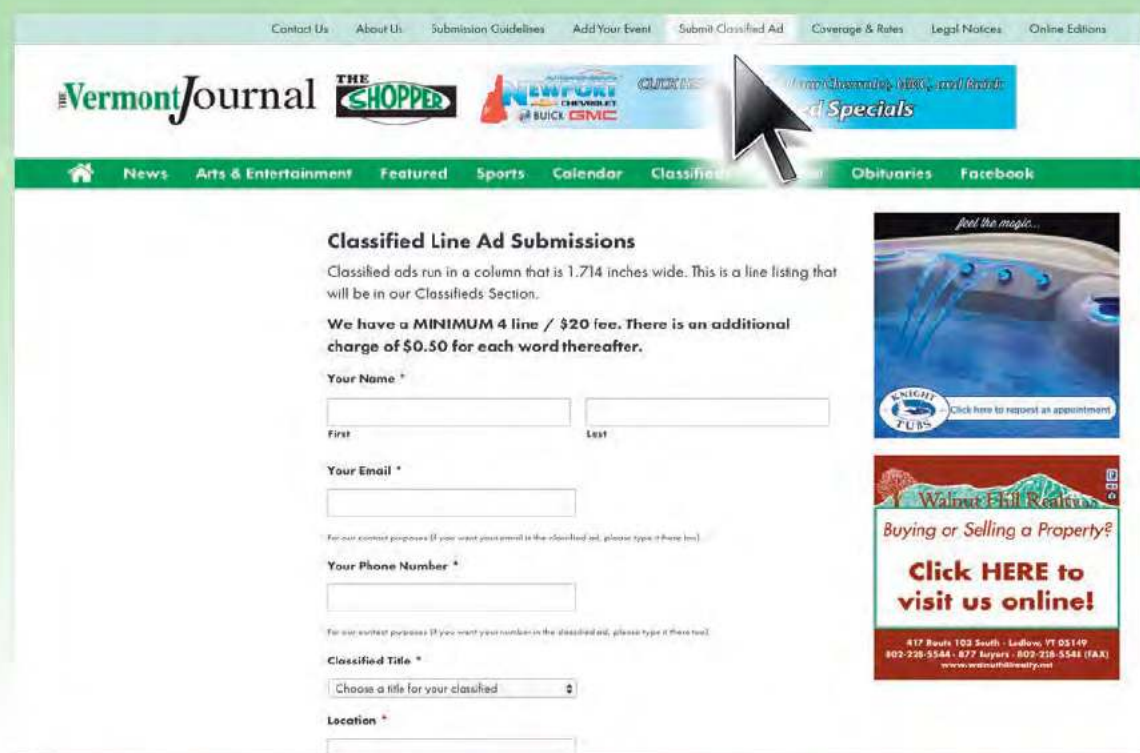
Contact Us About Us Submission Guidelines Add Your Event Submit Classified Ad Coverage & Rates Legal Notices Online Editions

The Vermont Journal THE SHOPPER

NEWPORT CHEVROLET BUICK GMC CLICK HE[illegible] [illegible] Chevrolet, GMC, and Buick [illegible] Specials

News Arts & Entertainment Featured Sports Calendar Classifieds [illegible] Obituaries Facebook

Classified Line Ad Submissions

Classified ads run in a column that is 1.714 inches wide. This is a line listing that will be in our Classifieds Section.

We have a MINIMUM 4 line / $20 fee. There is an additional charge of $0.50 for each word thereafter.

Your Name *

First Last

Your Email *

For our contact purposes (if you want your email in the classified ad, please type it there too)

Your Phone Number *

For our contact purposes (if you want your number in the classified ad, please type it there too)

Classified Title *

Choose a title for your classified

Location *

feel the magic...

KNIGHT TUBS Click here to request an appointment

Walnut Hill Realty

Buying or Selling a Property?

Click HERE to visit us online!

417 Route 103 South - Ludlow, VT 05149
802-228-5544 - 877 buyers - 802-228-5546 (FAX)
www.walnuthillrealty.net